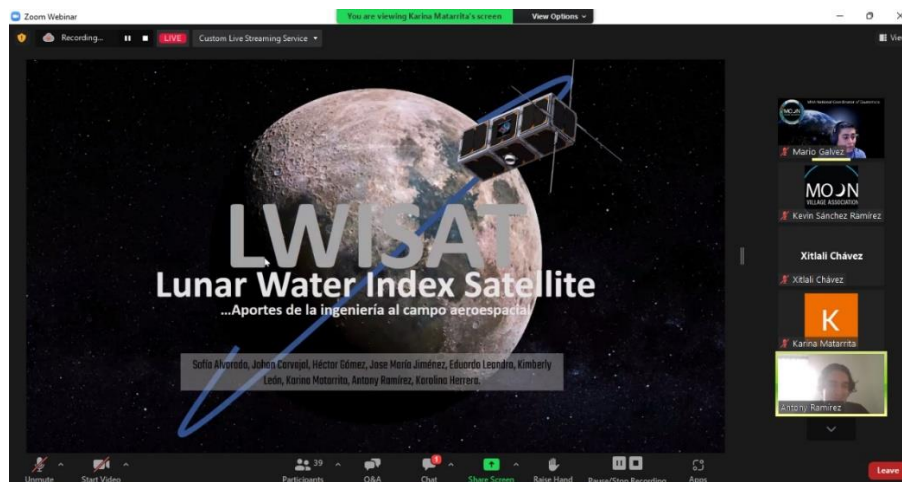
Zoom Webinar

You are viewing Karina Matarrita's screen

View Options

Recording...

LIVE

Custom Live Streaming Service

View

LWISAT

Lunar Water Index Satellite

...Aportes de la ingeniería al campo aeroespacial

Sofía Alvarado, Johan Carvajal, Héctor Gómez, Jose María Jiménez, Eduardo Leandro, Kimberly León, Karina Matarrita, Antony Ramírez, Karolina Herrera.

Mario Gálvez

MOON VILLAGE ASSOCIATION

Kevin Sánchez Ramírez

Xitlali Chávez

Xitlali Chávez

K

Karina Matarrita

Antony Ramirez

Unmute

Start Video

39

Participants

Q&A

Chat

Share Screen

Raise Hand

Pause/Stop Recording

Apps

Leave